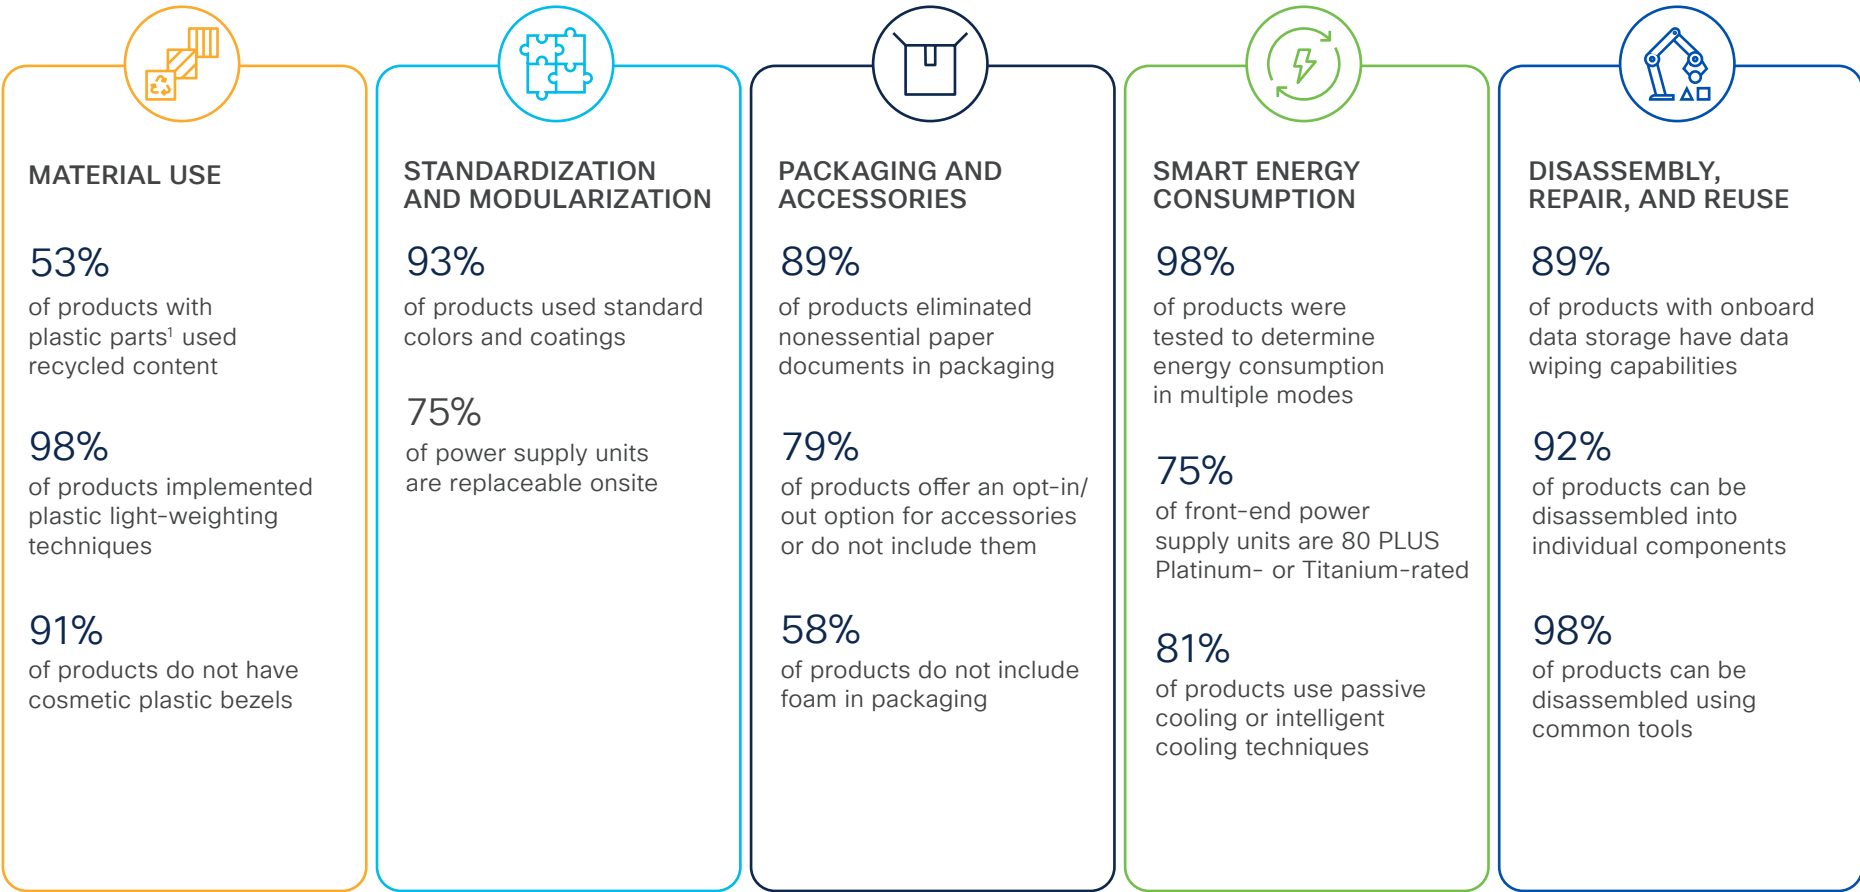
MATERIAL USE

53%
of products with plastic parts$^1$ used recycled content

98%
of products implemented plastic light-weighting techniques

91%
of products do not have cosmetic plastic bezels

STANDARDIZATION AND MODULARIZATION

93%
of products used standard colors and coatings

75%
of power supply units are replaceable onsite

PACKAGING AND ACCESSORIES

89%
of products eliminated nonessential paper documents in packaging

79%
of products offer an opt-in/out option for accessories or do not include them

58%
of products do not include foam in packaging

SMART ENERGY CONSUMPTION

98%
of products were tested to determine energy consumption in multiple modes

75%
of front-end power supply units are 80 PLUS Platinum- or Titanium-rated

81%
of products use passive cooling or intelligent cooling techniques

DISASSEMBLY, REPAIR, AND REUSE

89%
of products with onboard data storage have data wiping capabilities

92%
of products can be disassembled into individual components

98%
of products can be disassembled using common tools